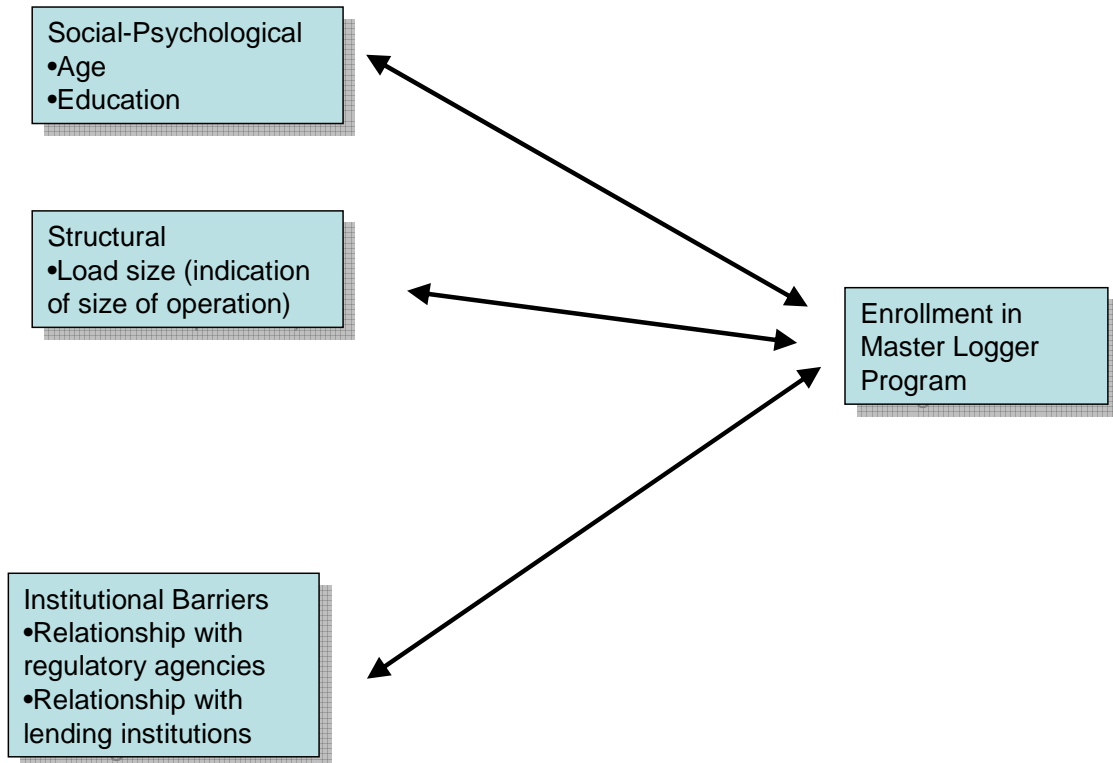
Social-Psychological
•Age
•Education

Structural
•Load size (indication of size of operation)

Institutional Barriers
•Relationship with regulatory agencies
•Relationship with lending institutions

Enrollment in Master Logger Program